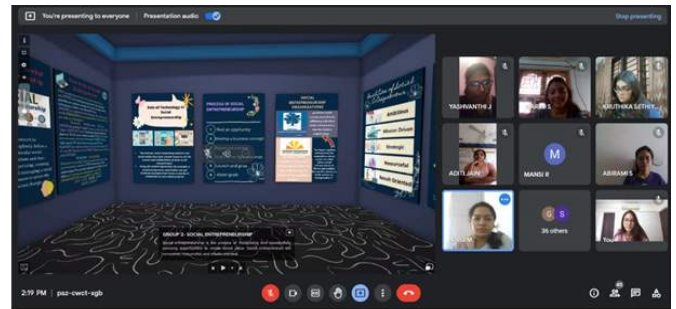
You're presenting to everyone

Presentation audio

Stop presenting

Role of technology in Social Entrepreneurship

PROCESS IN SOCIAL ENTREPRENEURSHIP

Find an opportunity

Develop a business concept

Assess and acquire the resources

Launch and grow

Meet goals

SOCIAL ENTREPRENEURSHIP ORGANIZATIONS

Ambitious

Mission Driven

Strategic

Resourceful

Result Oriented

GROUP 2: SOCIAL ENTREPRENEURSHIP

YASHVANTHI J

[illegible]

KRUTHIKA SETHY

ADITI JAIN

M

MANSI R

ABIRAMI S

G S

36 others

You

2:19 PM | psz-cwct-xgb